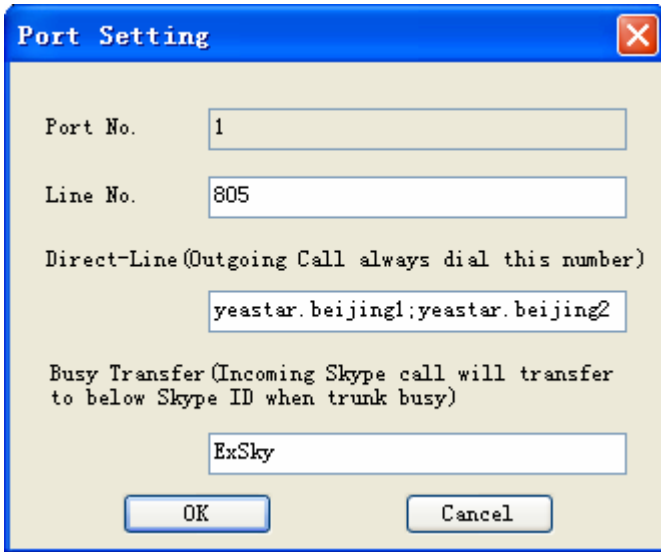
Port Setting

Port No.
1

Line No.
805

Direct-Line(Outgoing Call always dial this number)
yeastar.beijing1;yeastar.beijing2

Busy Transfer(Incoming Skype call will transfer to below Skype ID when trunk busy)
ExSky

OK
Cancel